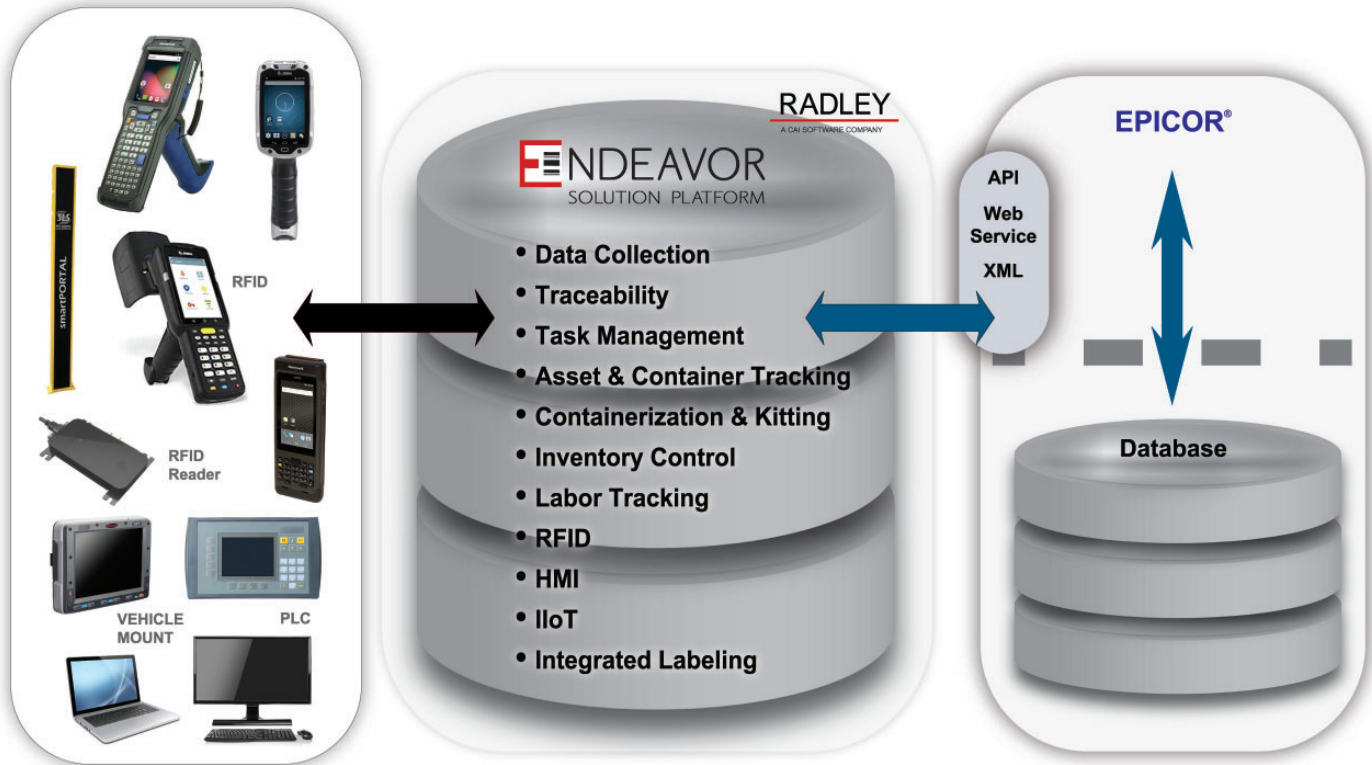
smartPORTAL

RFID

RFID Reader

VEHICLE MOUNT

PLC

RADLEY
A CAI SOFTWARE COMPANY

ENDEAVOR
SOLUTION PLATFORM

• Data Collection
• Traceability
• Task Management
• Asset & Container Tracking
• Containerization & Kitting
• Inventory Control
• Labor Tracking
• RFID
• HMI
• IIoT
• Integrated Labeling

API
Web Service
XML

EPICOR®

Database